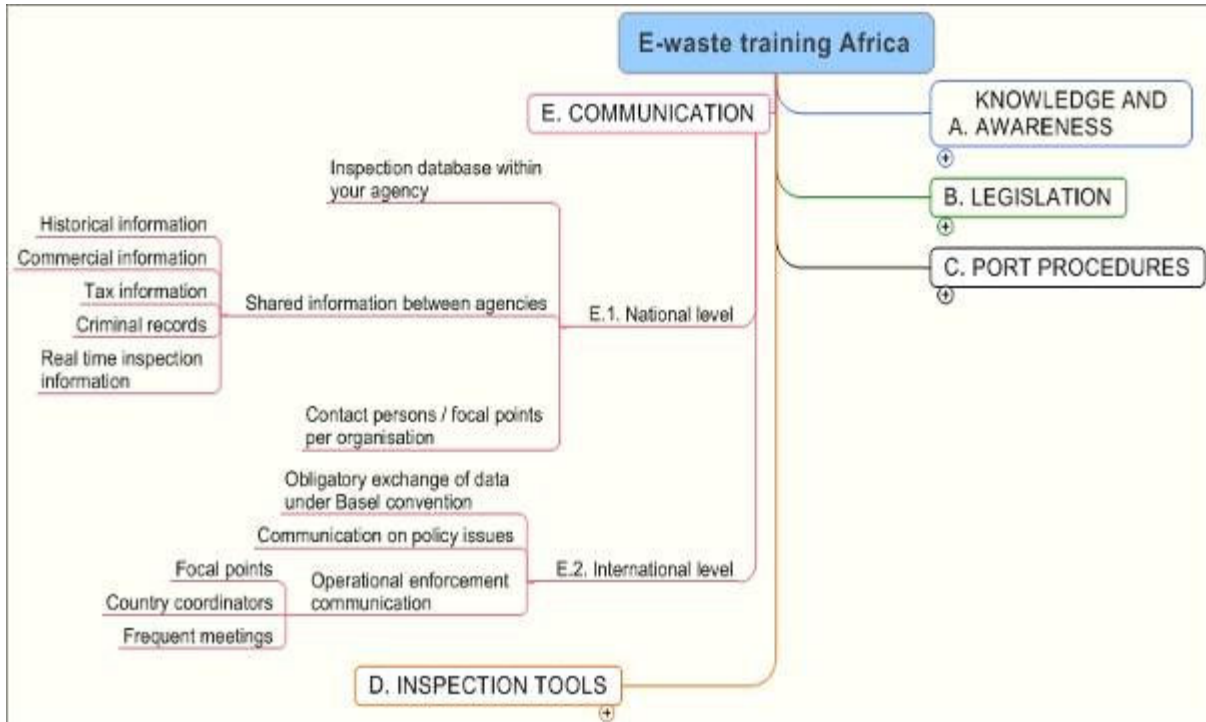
E-waste training Africa

E. COMMUNICATION

KNOWLEDGE AND A. AWARENESS

B. LEGISLATION

C. PORT PROCEDURES

Inspection database within your agency

Historical information

Commercial information

Tax information

Criminal records

Real time inspection information

Shared information between agencies

E.1. National level

Contact persons / focal points per organisation

Obligatory exchange of data under Basel convention

Communication on policy issues

Focal points

Country coordinators

Frequent meetings

Operational enforcement communication

E.2. International level

D. INSPECTION TOOLS